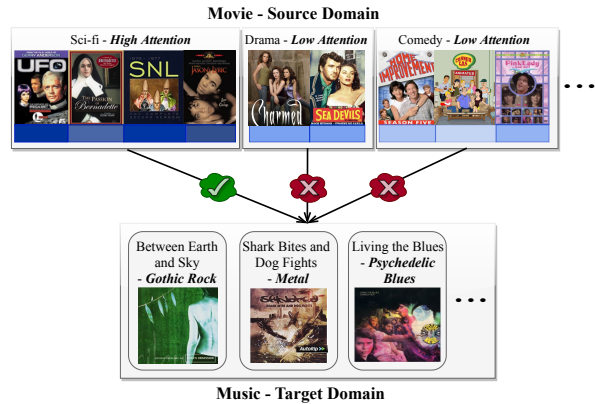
Movie - Source Domain

Sci-fi - ***High Attention***

UFO

The Passion of Bernadette

SNL

Drama - ***Low Attention***

Charmed

SEA DEVILS

Comedy - ***Low Attention***

HOME IMPROVEMENT

SEASON FIVE

Pink Lady

. . .

Between Earth and Sky - ***Gothic Rock***

Shark Bites and Dog Fights - ***Metal***

Living the Blues - ***Psychedelic Blues***

. . .

Music - Target Domain